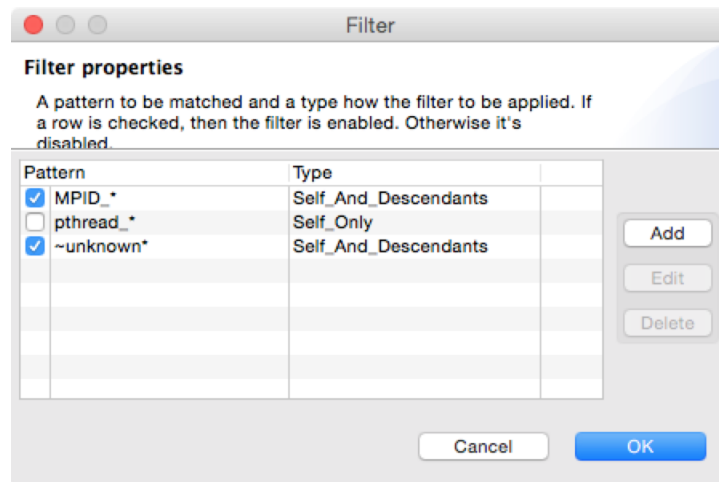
Filter

Filter properties

A pattern to be matched and a type how the filter to be applied. If a row is checked, then the filter is enabled. Otherwise it's disabled.

| Pattern | Type |
|---|---|
| ☑ MPID_* | Self_And_Descendants |
| ☐ pthread_* | Self_Only |
| ☑ ~unknown* | Self_And_Descendants |

Add
Edit
Delete

Cancel
OK